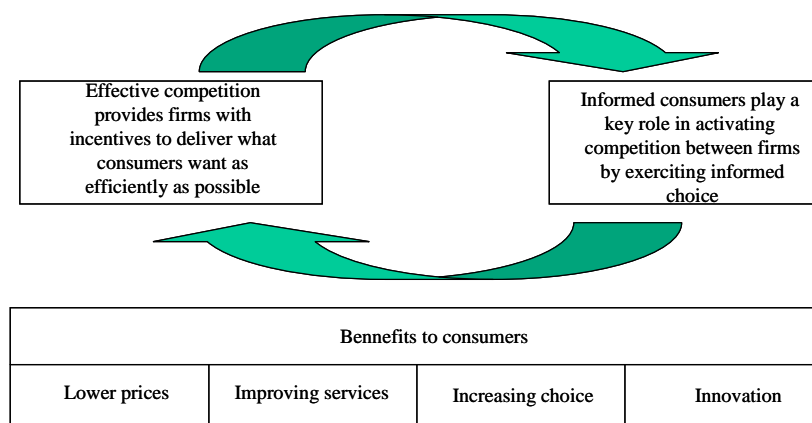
Effective competition provides firms with incentives to deliver what consumers want as efficiently as possible

Informed consumers play a key role in activating competition between firms by exerciting informed choice

| Bennefits to consumers | | | |
|---|---|---|---|
| Lower prices | Improving services | Increasing choice | Innovation |